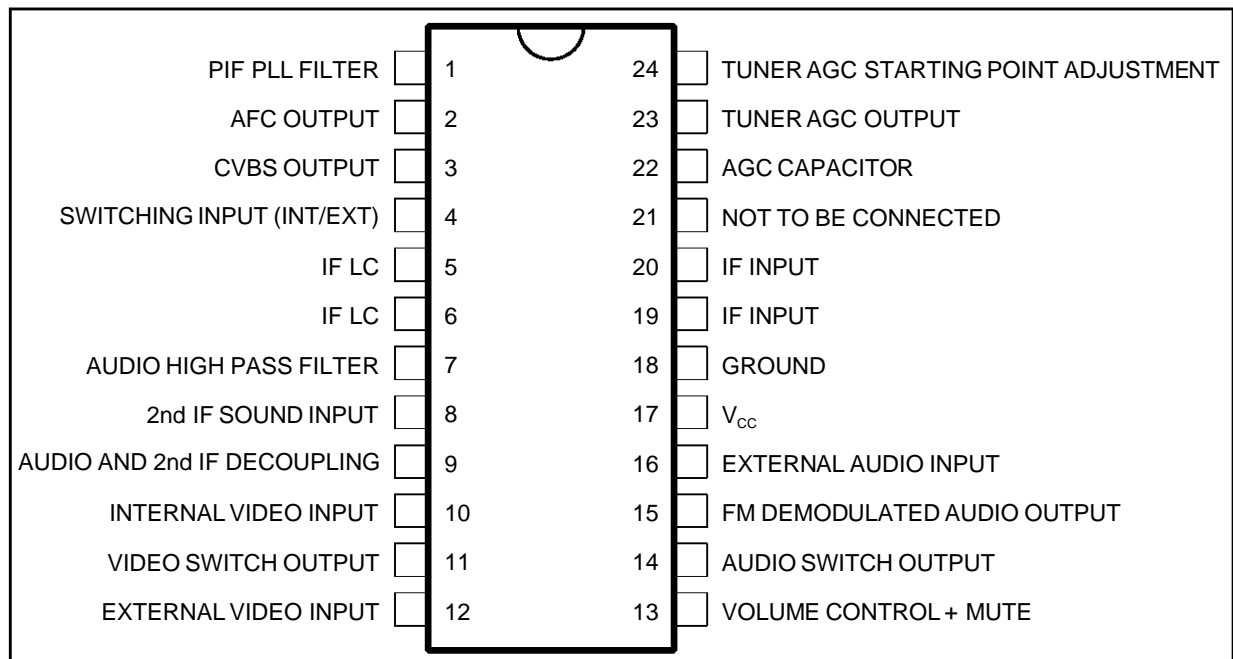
PIF PLL FILTER 1
AFC OUTPUT 2
CVBS OUTPUT 3
SWITCHING INPUT (INT/EXT) 4
IF LC 5
IF LC 6
AUDIO HIGH PASS FILTER 7
2nd IF SOUND INPUT 8
AUDIO AND 2nd IF DECOUPLING 9
INTERNAL VIDEO INPUT 10
VIDEO SWITCH OUTPUT 11
EXTERNAL VIDEO INPUT 12

24 TUNER AGC STARTING POINT ADJUSTMENT
23 TUNER AGC OUTPUT
22 AGC CAPACITOR
21 NOT TO BE CONNECTED
20 IF INPUT
19 IF INPUT
18 GROUND
17 $V_{CC}$
16 EXTERNAL AUDIO INPUT
15 FM DEMODULATED AUDIO OUTPUT
14 AUDIO SWITCH OUTPUT
13 VOLUME CONTROL + MUTE